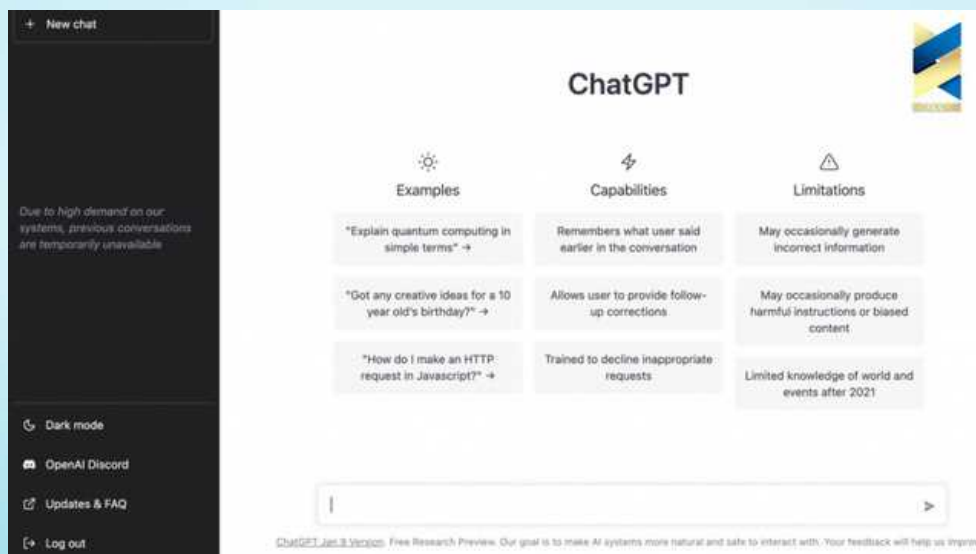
+ New chat

Due to high demand on our systems, previous conversations are temporarily unavailable

Dark mode

OpenAI Discord

Updates & FAQ

Log out

ChatGPT

Examples

"Explain quantum computing in simple terms" →

"Got any creative ideas for a 10 year old's birthday?" →

"How do I make an HTTP request in Javascript?" →

Capabilities

Remembers what user said earlier in the conversation

Allows user to provide follow-up corrections

Trained to decline inappropriate requests

Limitations

May occasionally generate incorrect information

May occasionally produce harmful instructions or biased content

Limited knowledge of world and events after 2021

ChatGPT Jan 9 Version. Free Research Preview. Our goal is to make AI systems more natural and safe to interact with. Your feedback will help us impro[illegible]